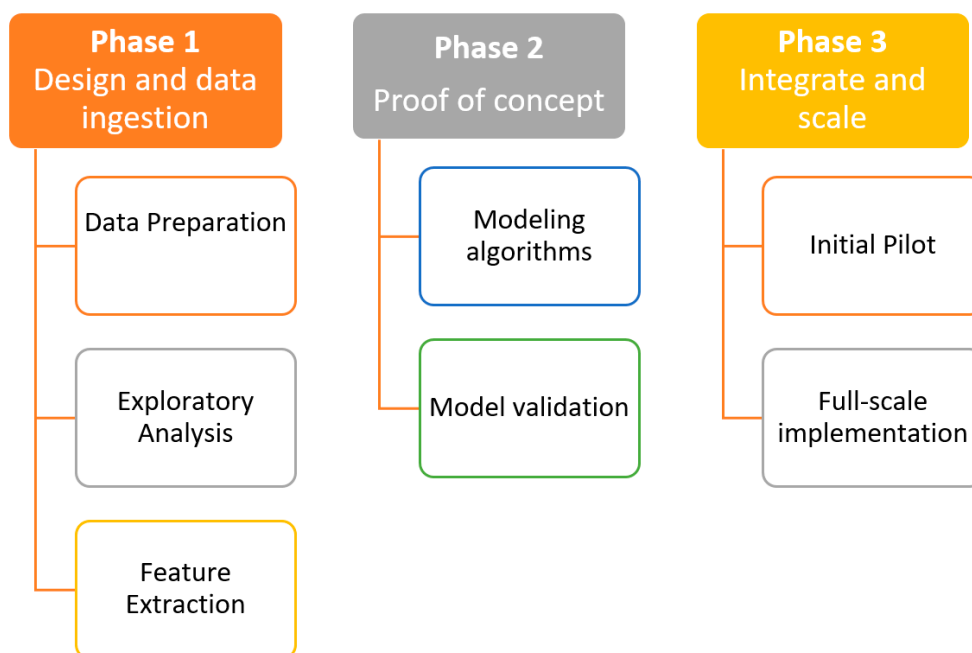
Phase 1
Design and data ingestion

Data Preparation

Exploratory Analysis

Feature Extraction

Phase 2
Proof of concept

Modeling algorithms

Model validation

Phase 3
Integrate and scale

Initial Pilot

Full-scale implementation